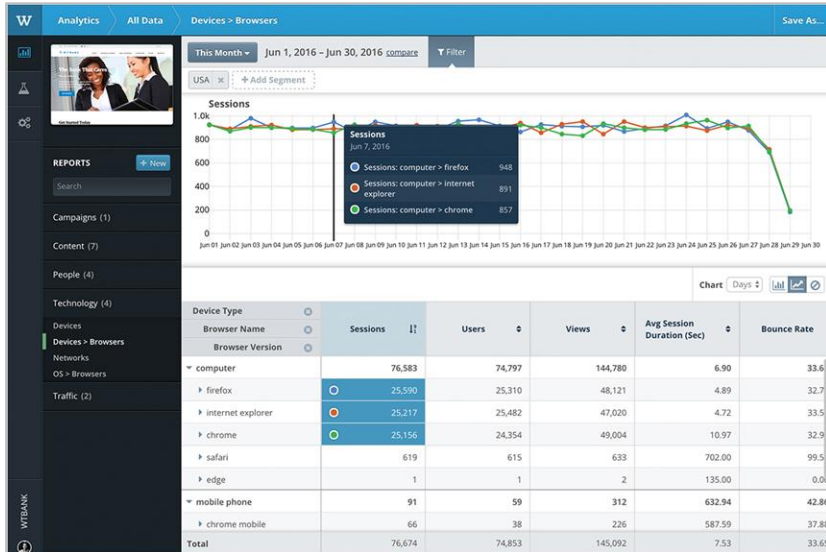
W Analytics All Data Devices > Browsers Save As...

This Month ▾ Jun 1, 2016 – Jun 30, 2016 compare Filter

USA × + Add Segment

Sessions

1.0k
800
600
400
200
0

Jun 01 Jun 02 Jun 03 Jun 04 Jun 05 Jun 06 Jun 07 Jun 08 Jun 09 Jun 10 Jun 11 Jun 12 Jun 13 Jun 14 Jun 15 Jun 16 Jun 17 Jun 18 Jun 19 Jun 20 Jun 21 Jun 22 Jun 23 Jun 24 Jun 25 Jun 26 Jun 27 Jun 28 Jun 29 Jun 30

Sessions
Jun 7, 2016
Sessions: computer > firefox 948
Sessions: computer > internet explorer 891
Sessions: computer > chrome 857

Get Started Today

REPORTS + New

Search

Campaigns (1)

Content (7)

People (4)

Technology (4)

Devices
Devices > Browsers
Networks
OS > Browsers

Traffic (2)

WTBANK

Chart Days

| Device Type / Browser Name / Browser Version | Sessions | Users | Views | Avg Session Duration (Sec) | Bounce Rate |
|---|---|---|---|---|---|
| ▾ computer | 76,583 | 74,797 | 144,780 | 6.90 | 33.6 |
| ▸ firefox | 25,590 | 25,310 | 48,121 | 4.89 | 32.7 |
| ▸ internet explorer | 25,217 | 25,482 | 47,020 | 4.72 | 33.5 |
| ▸ chrome | 25,156 | 24,354 | 49,004 | 10.97 | 32.9 |
| ▸ safari | 619 | 615 | 633 | 702.00 | 99.5 |
| ▸ edge | 1 | 1 | 2 | 135.00 | 0.0 |
| ▾ mobile phone | 91 | 59 | 312 | 632.94 | 42.8 |
| ▸ chrome mobile | 66 | 38 | 226 | 587.59 | 37.8 |
| Total | 76,674 | 74,853 | 145,092 | 7.53 | 33.6 |